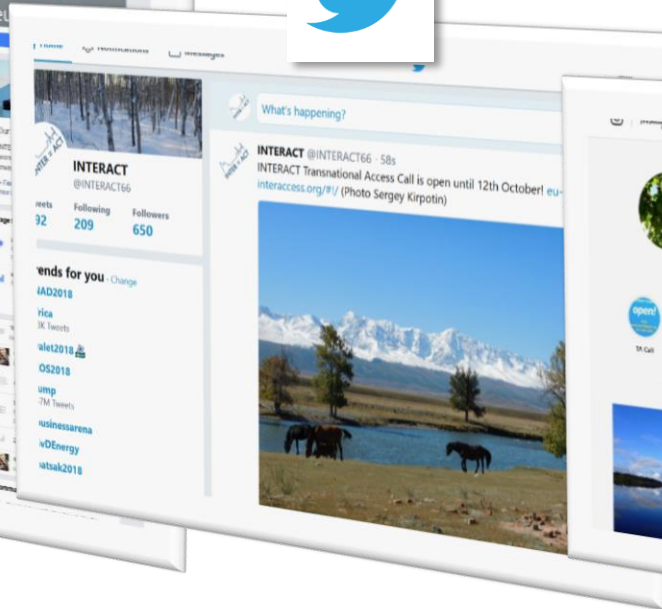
Home Notifications Messages

What's happening?

INTERACT
@INTERACT66

Tweets
92

Following
209

Followers
650

rends for you · Change
IAD2018
rica
3K Tweets
alet2018
OS2018
ump
7M Tweets
usinessarena
wDEnergy
atsak2018

INTERACT @INTERACT66 · 58s
INTERACT Transnational Access Call is open until 12th October! eu-interaccess.org/#!/ (Photo Sergey Kirpotin)

open!
TA Call